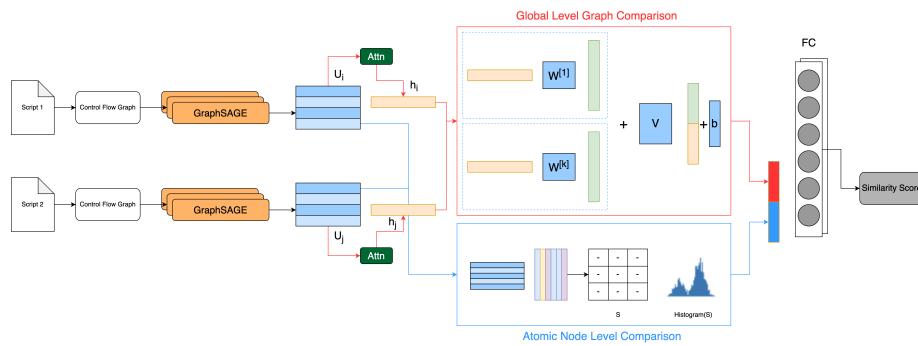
Global Level Graph Comparison

FC

Script 1

Control Flow Graph

GraphSAGE

$U_i$

Attn

$h_i$

$W^{[1]}$

+

V

+

b

$W^{[k]}$

Similarity Score

Script 2

Control Flow Graph

GraphSAGE

$h_j$

$U_j$

Attn

- - -
- - -
- - -

S

Histogram(S)

Atomic Node Level Comparison